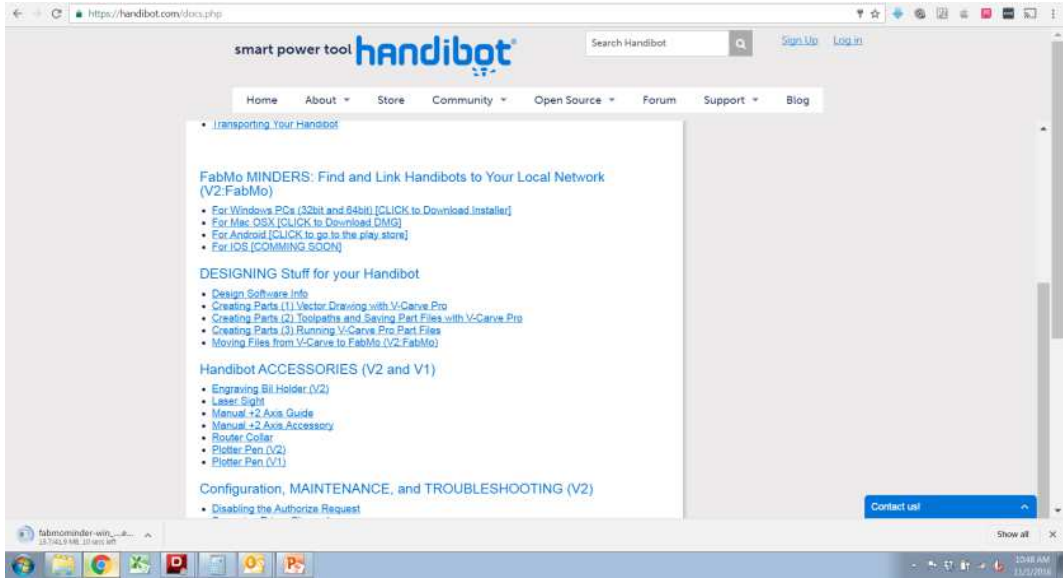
https://handibot.com/docs.php

smart power tool handibot

Search Handibot

Sign Up Log in

Home About Store Community Open Source Forum Support Blog

• Transporting Your Handibot

FabMo MINDERS: Find and Link Handibots to Your Local Network (V2:FabMo)

• For Windows PCs (32bit and 64bit) [CLICK to Download Installer]
• For Mac OSX [CLICK to Download DMG]
• For Android [CLICK to go to the play store]
• For IOS [COMMING SOON]

DESIGNING Stuff for your Handibot

• Design Software Info
• Creating Parts (1) Vector Drawing with V-Carve Pro
• Creating Parts (2) Toolpaths and Saving Part Files with V-Carve Pro
• Creating Parts (3) Running V-Carve Pro Part Files
• Moving Files from V-Carve to FabMo (V2 FabMo)

Handibot ACCESSORIES (V2 and V1)

• Engraving Bit Holder (V2)
• Laser Sight
• Manual +2 Axis Guide
• Manual +2 Axis Accessory
• Router Collar
• Plotter Pen (V2)
• Plotter Pen (V1)

Configuration, MAINTENANCE, and TROUBLESHOOTING (V2)

• Disabling the Authorize Request

Contact us!

fabmominder-win_...
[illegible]

Show all

10:48 AM
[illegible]